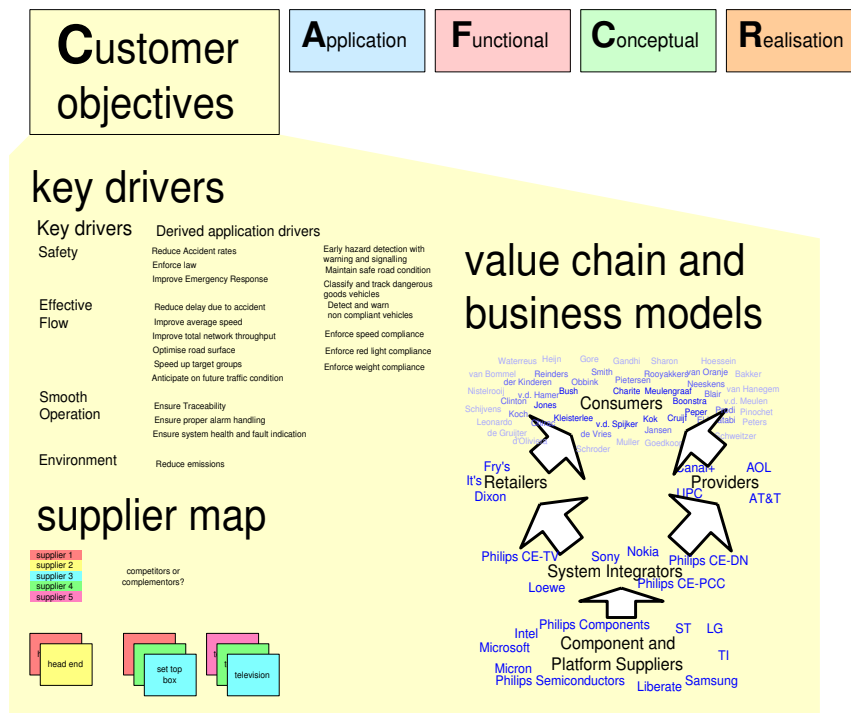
Customer objectives

Application

Functional

Conceptual

Realisation

key drivers

| Key drivers | Derived application drivers | |
|---|---|---|
| Safety | Reduce Accident rates<br>Enforce law<br>Improve Emergency Response | Early hazard detection with warning and signalling<br>Maintain safe road condition<br>Classify and track dangerous goods vehicles<br>Detect and warn non compliant vehicles |
| Effective Flow | Reduce delay due to accident<br>Improve average speed<br>Improve total network throughput<br>Optimise road surface<br>Speed up target groups<br>Anticipate on future traffic condition | Enforce speed compliance<br>Enforce red light compliance<br>Enforce weight compliance |
| Smooth Operation | Ensure Traceability<br>Ensure proper alarm handling<br>Ensure system health and fault indication | |
| Environment | Reduce emissions | |

value chain and business models

Waterreus Heijn Gore Gandhi Sharon Hoessein van Bommel Reinders Smith Rooyakkers van Oranje Bakker der Kinderen Obbink Pietersen Neeskens Nistelrooij v.d. Hamer Bush Charite Meulengraaf van Hanegem Clinton Jones Blair v.d. Meulen Schijvens Koch Consumers Boonstra Peper Pinochet Leonardo Kleisterlee v.d. Spijker Kok Cruijf Peters de Gruijter de Vries Jansen Schweitzer d'Oliveira Muller Goedkoop Schroder

Fry's
It's
Retailers
Dixon

Canal+
AOL
Providers
UPC
AT&T

Philips CE-TV
Sony
Nokia
Philips CE-DN
System Integrators
Loewe
Philips CE-PCC

Intel
Philips Components
ST
LG
Microsoft
Component and Platform Suppliers
TI
Micron
Philips Semiconductors
Liberate
Samsung

supplier map

supplier 1
supplier 2
supplier 3
supplier 4
supplier 5

competitors or complementors?

head end

set top box

television